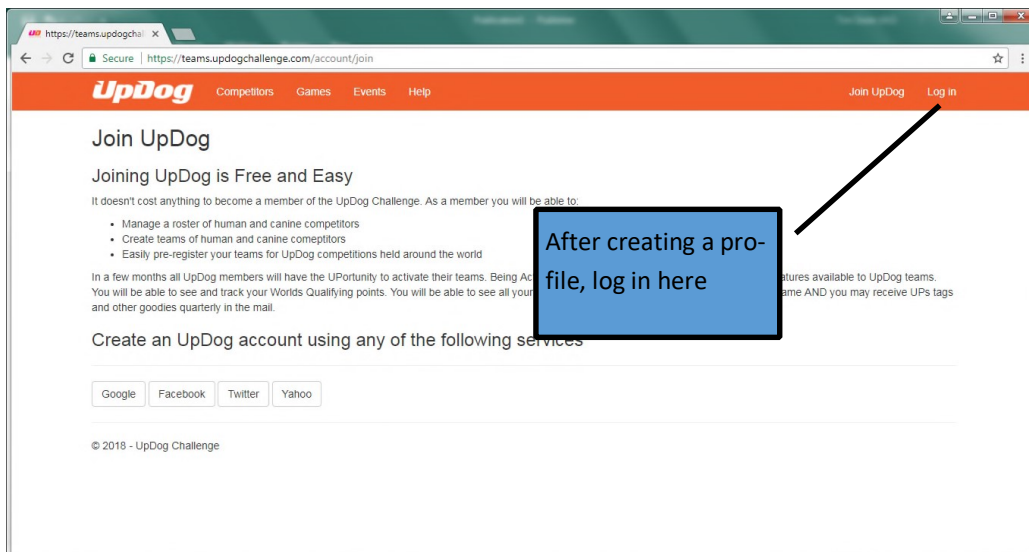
https://teams.updogchal ×

Secure | https://teams.updogchallenge.com/account/join

UpDog Competitors Games Events Help Join UpDog Log in

Join UpDog

Joining UpDog is Free and Easy

It doesn't cost anything to become a member of the UpDog Challenge. As a member you will be able to:

- Manage a roster of human and canine competitors
- Create teams of human and canine comeptitors
- Easily pre-register your teams for UpDog competitions held around the world

In a few months all UpDog members will have the UPortunity to activate their teams. Being Ac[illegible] atures available to UpDog teams. You will be able to see and track your Worlds Qualifying points. You will be able to see all your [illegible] ame AND you may receive UPs tags and other goodies quarterly in the mail.

After creating a profile, log in here

Create an UpDog account using any of the following services

Google Facebook Twitter Yahoo

© 2018 - UpDog Challenge